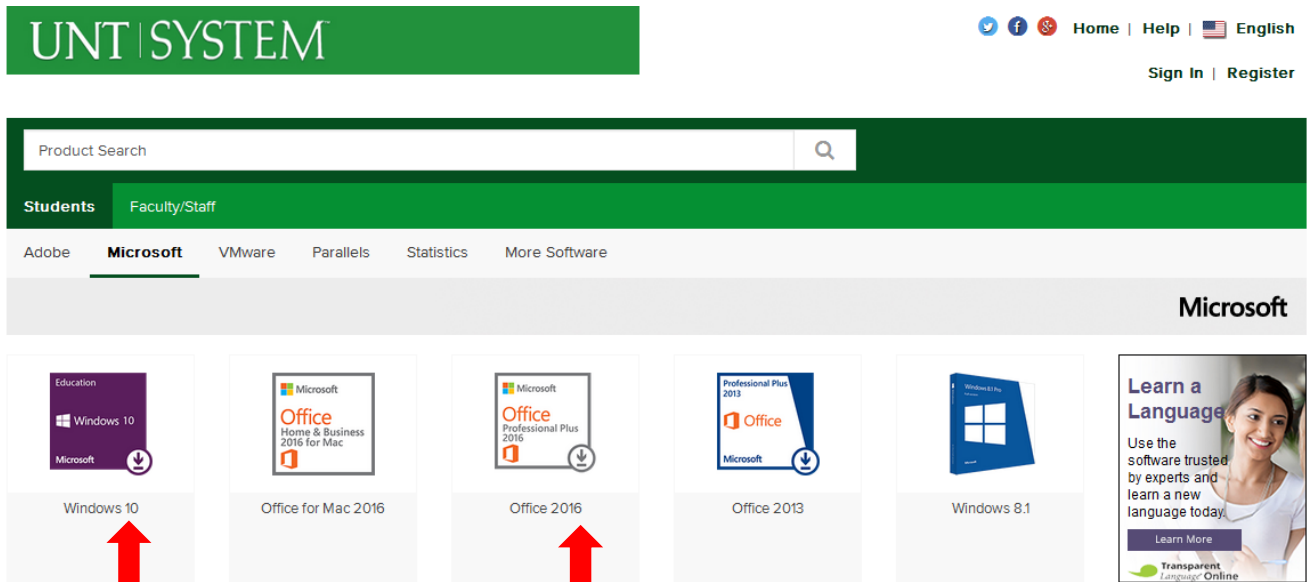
UNT | SYSTEM

Home | Help | English

Sign In | Register

Product Search

Students

Faculty/Staff

Adobe

Microsoft

VMware

Parallels

Statistics

More Software

Microsoft

Education

Windows 10

Microsoft

Windows 10

Microsoft

Office

Home & Business 2016 for Mac

Office for Mac 2016

Microsoft

Office

Professional Plus 2016

Office 2016

Professional Plus 2013

Office

Microsoft

Office 2013

Windows 8.1 Pro

Windows 8.1

Learn a Language

Use the software trusted by experts and learn a new language today.

Learn More

Transparent Language Online